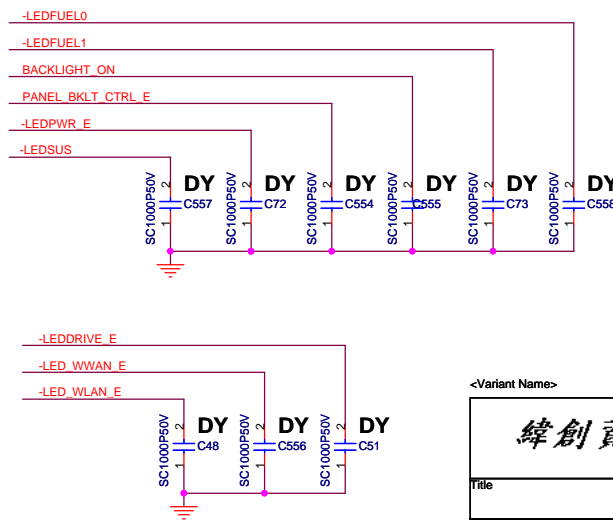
-LEDFUEL0

-LEDFUEL1

BACKLIGHT_ON

PANEL_BKLT_CTRL_E

-LEDPWR_E

-LEDSUS

DY
SC1000P50V
2
C557
1

DY
SC1000P50V
2
C72
1

DY
SC1000P50V
2
C554
1

DY
SC1000P50V
2
C555
1

DY
SC1000P50V
2
C73
1

DY
SC1000P50V
2
C558
1

-LEDDRIVE_E

-LED_WWAN_E

-LED_WLAN_E

DY
SC1000P50V
2
C48
1

DY
SC1000P50V
2
C556
1

DY
SC1000P50V
2
C51
1

<Variant Name>

緯創資

Title